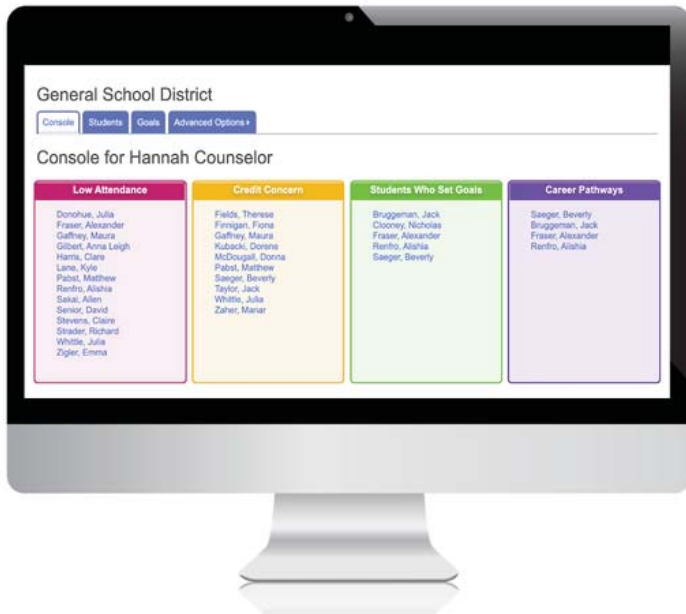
General School District

Console | Students | Goals | Advanced Options ▸

Console for Hannah Counselor

Low Attendance

Donohue, Julia
Fraser, Alexander
Gaffney, Maura
Gilbert, Anna Leigh
Harris, Clare
Lane, Kyle
Pabst, Matthew
Renfro, Alishia
Sakai, Allen
Senior, David
Stevens, Claire
Strader, Richard
Whittle, Julia
Zigler, Emma

Credit Concern

Fields, Therese
Finnigan, Fiona
Gaffney, Maura
Kubacki, Dorena
McDougall, Donna
Pabst, Matthew
Saeger, Beverly
Taylor, Jack
Whittle, Julia
Zaher, Manar

Students Who Set Goals

Bruggeman, Jack
Clooney, Nicholas
Fraser, Alexander
Renfro, Alishia
Saeger, Beverly

Career Pathways

Saeger, Beverly
Bruggeman, Jack
Fraser, Alexander
Renfro, Alishia